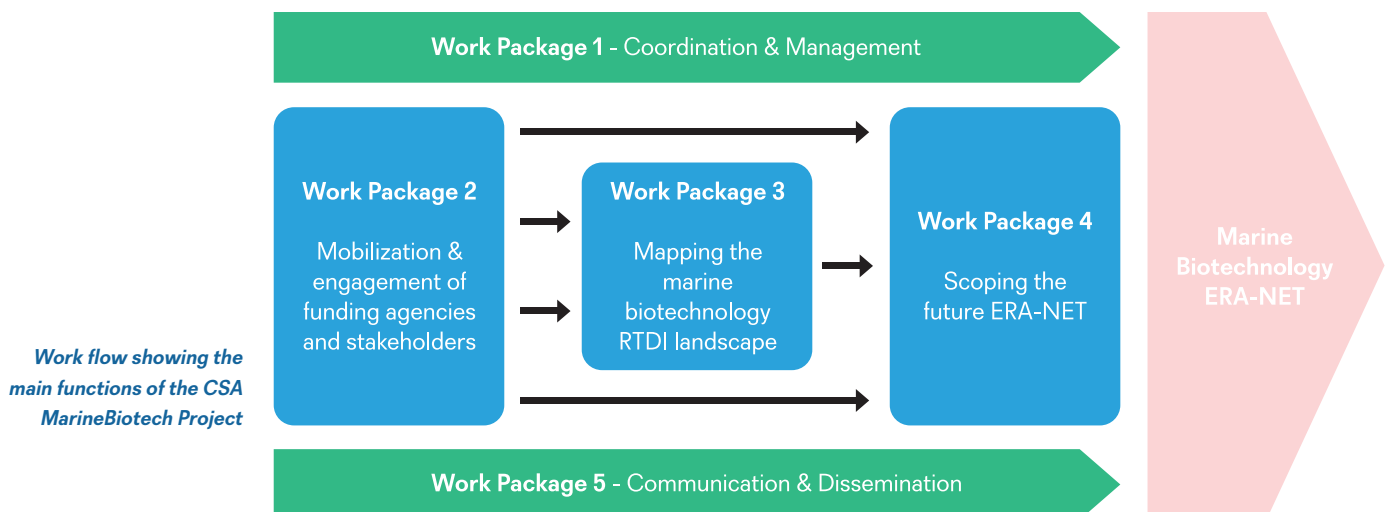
Work Package 1 - Coordination & Management

Work Package 2

Mobilization & engagement of funding agencies and stakeholders

Work Package 3

Mapping the marine biotechnology RTDI landscape

Work Package 4

Scoping the future ERA-NET

Marine Biotechnology ERA-NET

Work flow showing the main functions of the CSA MarineBiotech Project

Work Package 5 - Communication & Dissemination